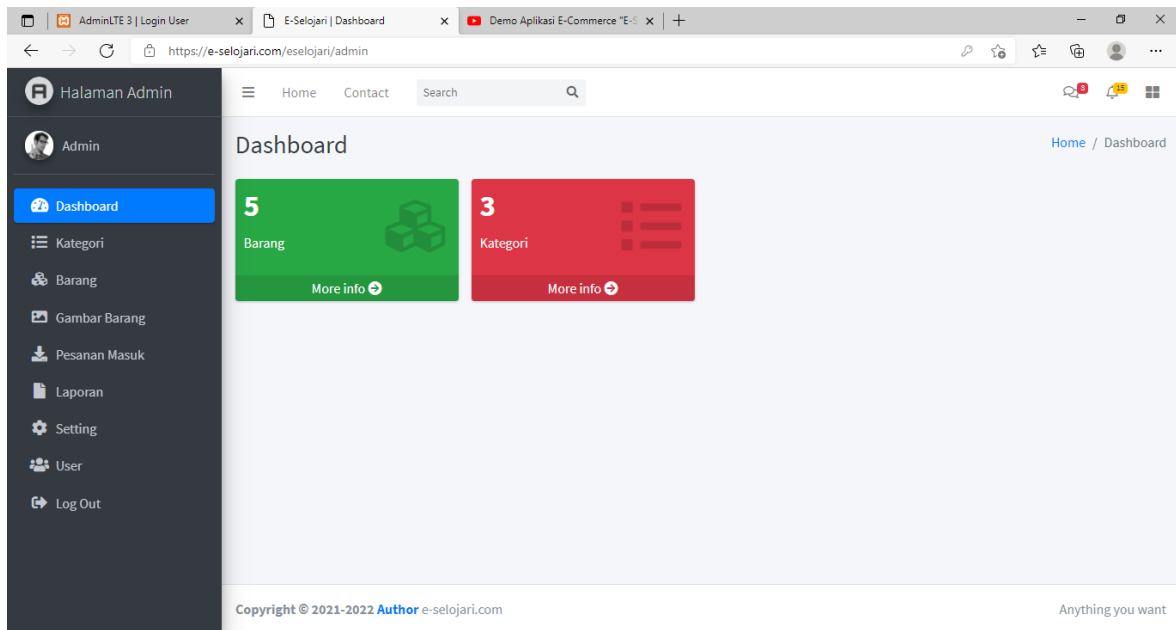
AdminLTE 3 | Login User ×
E-Selojari | Dashboard ×
Demo Aplikasi E-Commerce "E-S ×
+

https://e-selojari.com/eselojari/admin

Halaman Admin

Admin

Dashboard
Kategori
Barang
Gambar Barang
Pesanan Masuk
Laporan
Setting
User
Log Out

Home Contact Search

3 15

Dashboard

Home / Dashboard

5
Barang
More info

3
Kategori
More info

Copyright © 2021-2022 Author e-selojari.com

Anything you want